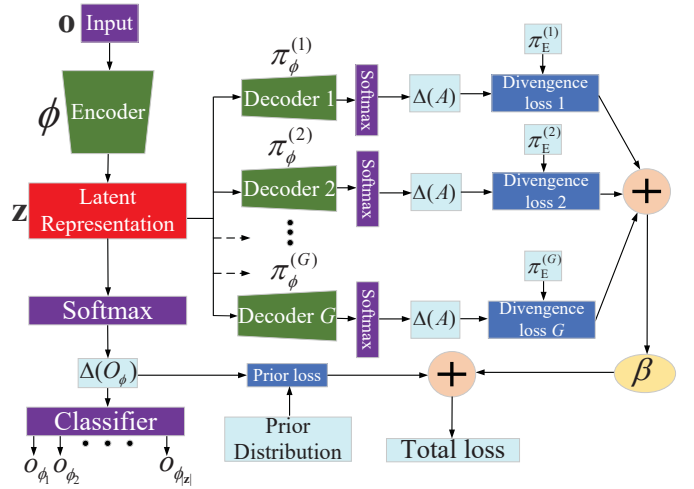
$\mathbf{o}$ Input

$\phi$ Encoder

$\mathbf{z}$ Latent Representation

$\pi_{\phi}^{(1)}$ Decoder 1 Softmax $\Delta(A)$ $\pi_{E}^{(1)}$ Divergence loss 1

$\pi_{\phi}^{(2)}$ Decoder 2 Softmax $\Delta(A)$ $\pi_{E}^{(2)}$ Divergence loss 2

$\pi_{\phi}^{(G)}$ Decoder $G$ Softmax $\Delta(A)$ $\pi_{E}^{(G)}$ Divergence loss $G$

$+$

Softmax

$\Delta(O_{\phi})$

Prior loss

Prior Distribution

$+$

$\beta$

Classifier

$o_{\phi_1}$ $o_{\phi_2}$ $o_{\phi_{|\mathbf{z}|}}$

Total loss